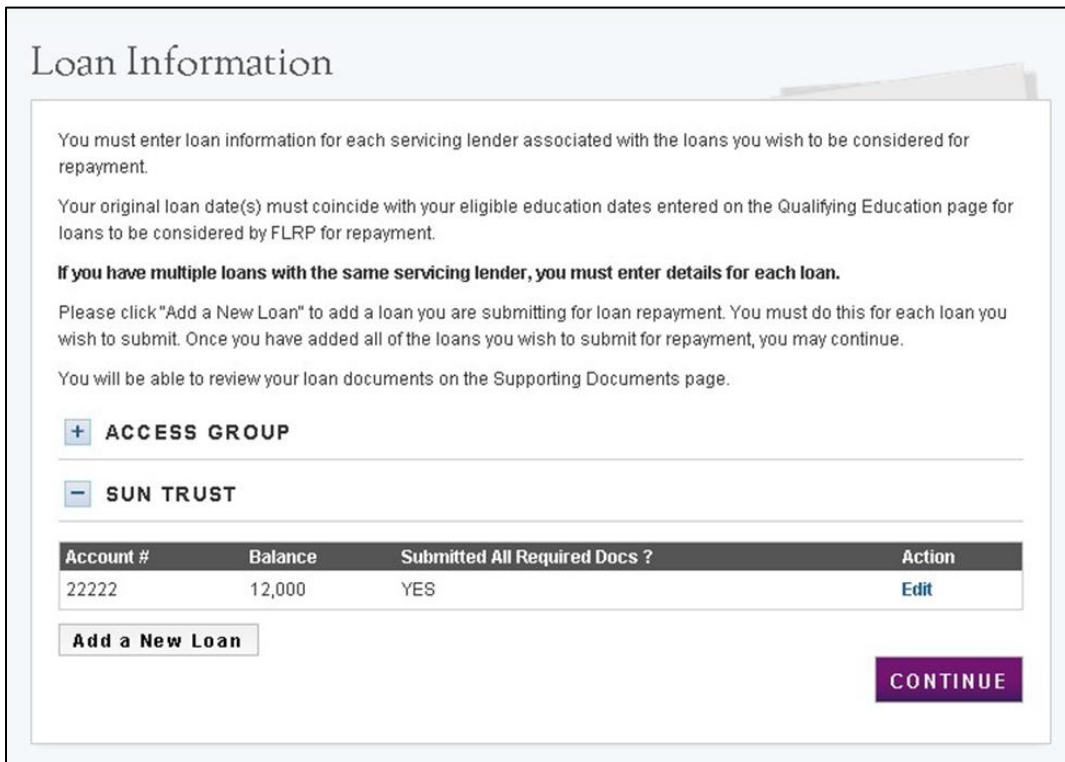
Loan Information

You must enter loan information for each servicing lender associated with the loans you wish to be considered for repayment.

Your original loan date(s) must coincide with your eligible education dates entered on the Qualifying Education page for loans to be considered by FLRP for repayment.

**If you have multiple loans with the same servicing lender, you must enter details for each loan.**

Please click "Add a New Loan" to add a loan you are submitting for loan repayment. You must do this for each loan you wish to submit. Once you have added all of the loans you wish to submit for repayment, you may continue.

You will be able to review your loan documents on the Supporting Documents page.

+ ACCESS GROUP

− SUN TRUST

| Account # | Balance | Submitted All Required Docs ? | Action |
|---|---|---|---|
| 22222 | 12,000 | YES | Edit |

Add a New Loan

CONTINUE